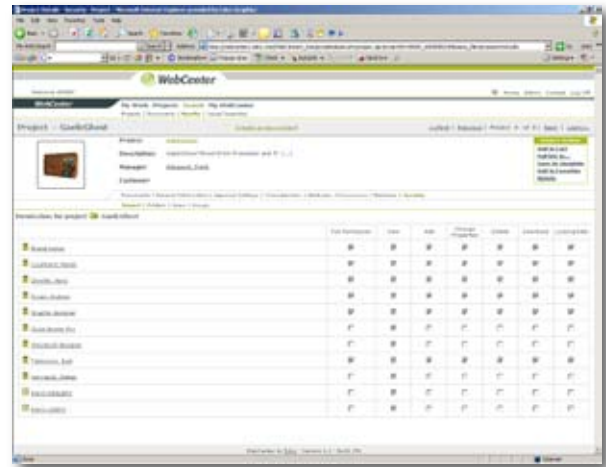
WebCenter

WebCenter

Project : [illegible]

Project: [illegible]

Description: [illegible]

Manager: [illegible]

Customer:

| Full Permission | View | Add | Change Properties | Delete | Download | Lock/Update |
|---|---|---|---|---|---|---|
| | | | | | | |